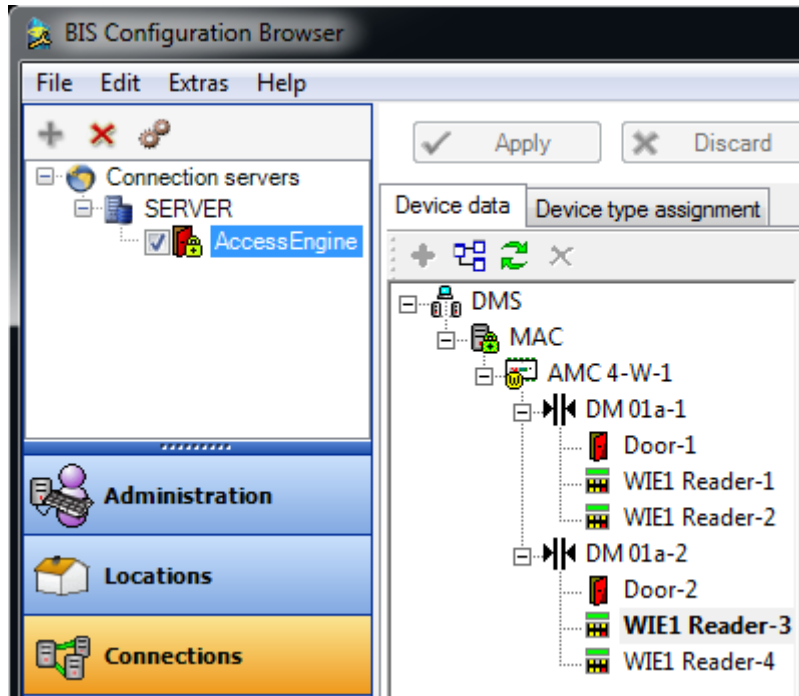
BIS Configuration Browser

File Edit Extras Help

Connection servers
SERVER
AccessEngine

Administration

Locations

Connections

Apply
Discard

Device data
Device type assignment

DMS
MAC
AMC 4-W-1
DM 01a-1
Door-1
WIE1 Reader-1
WIE1 Reader-2
DM 01a-2
Door-2
WIE1 Reader-3
WIE1 Reader-4